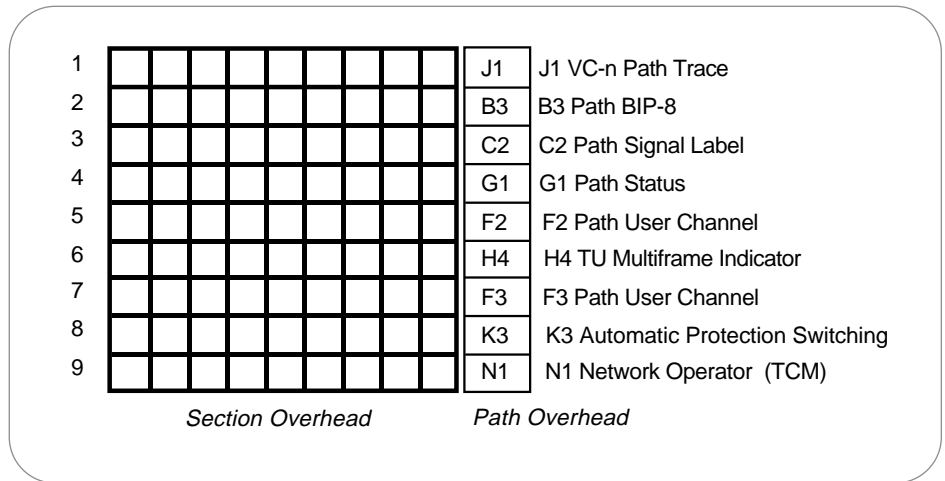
| | | |
|---|---|---|
| 1 | J1 | J1 VC-n Path Trace |
| 2 | B3 | B3 Path BIP-8 |
| 3 | C2 | C2 Path Signal Label |
| 4 | G1 | G1 Path Status |
| 5 | F2 | F2 Path User Channel |
| 6 | H4 | H4 TU Multiframe Indicator |
| 7 | F3 | F3 Path User Channel |
| 8 | K3 | K3 Automatic Protection Switching |
| 9 | N1 | N1 Network Operator (TCM) |

Section Overhead

Path Overhead